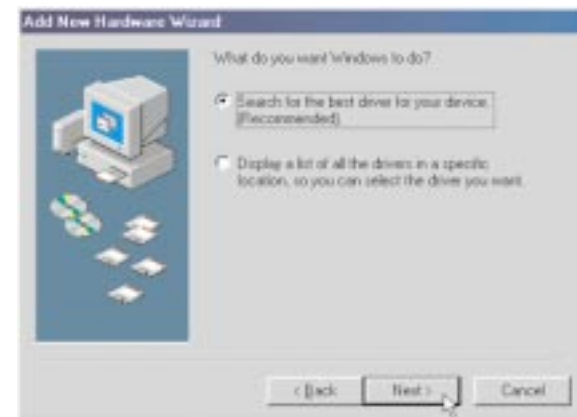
Add New Hardware Wizard

What do you want Windows to do?

Search for the best driver for your device. (Recommended).

Display a list of all the drivers in a specific location, so you can select the driver you want.

< Back

Next >

Cancel